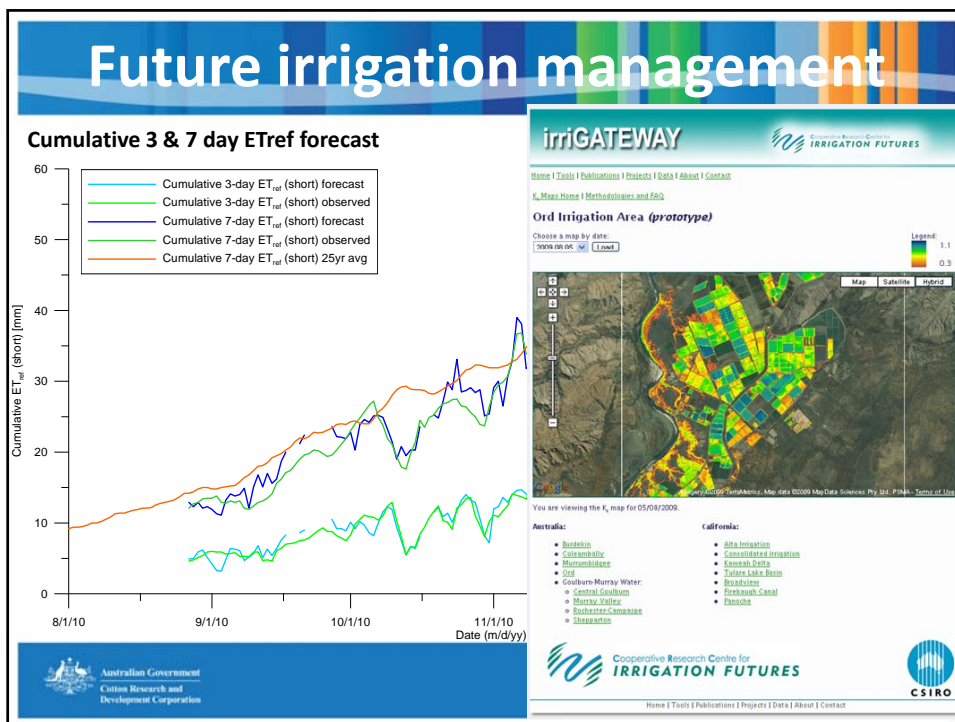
Future irrigation management

Cumulative 3 & 7 day ETref forecast

Cumulative 3-day $ET_{ref}$ (short) forecast
Cumulative 3-day $ET_{ref}$ (short) observed
Cumulative 7-day $ET_{ref}$ (short) forecast
Cumulative 7-day $ET_{ref}$ (short) observed
Cumulative 7-day $ET_{ref}$ (short) 25yr avg

Cumulative $ET_{ref}$ (short) [mm]

60
50
40
30
20
10
0

8/1/10
9/1/10
10/1/10
11/1/10
Date (m/d/yy)

irriGATEWAY

Cooperative Research Centre for IRRIGATION FUTURES

Home | Tools | Publications | Projects | Data | About | Contact

$K_c$ Maps Home | Methodologies and FAQ

Ord Irrigation Area (prototype)

Choose a map by date:
2009.08.05 Load

Legend:
1.1
0.3

Map Satellite Hybrid

Imagery ©2009 TerraMetrics, Map data ©2009 MapData Sciences Pty Ltd, PSMA - Terms of Use

You are viewing the $K_c$ map for 05/08/2009.

Australia:
- Burdekin
- Coleambally
- Murrumbidgee
- Ord
- Goulburn-Murray Water:
  - Central Goulburn
  - Murray Valley
  - Rochester-Campaspe
  - Shepparton

California:
- Alta Irrigation
- Consolidated Irrigation
- Kaweah Delta
- Tulare Lake Basin
- Broadview
- Firebaugh Canal
- Panoche

Cooperative Research Centre for IRRIGATION FUTURES

CSIRO

Home | Tools | Publications | Projects | Data | About | Contact

Australian Government
Cotton Research and Development Corporation